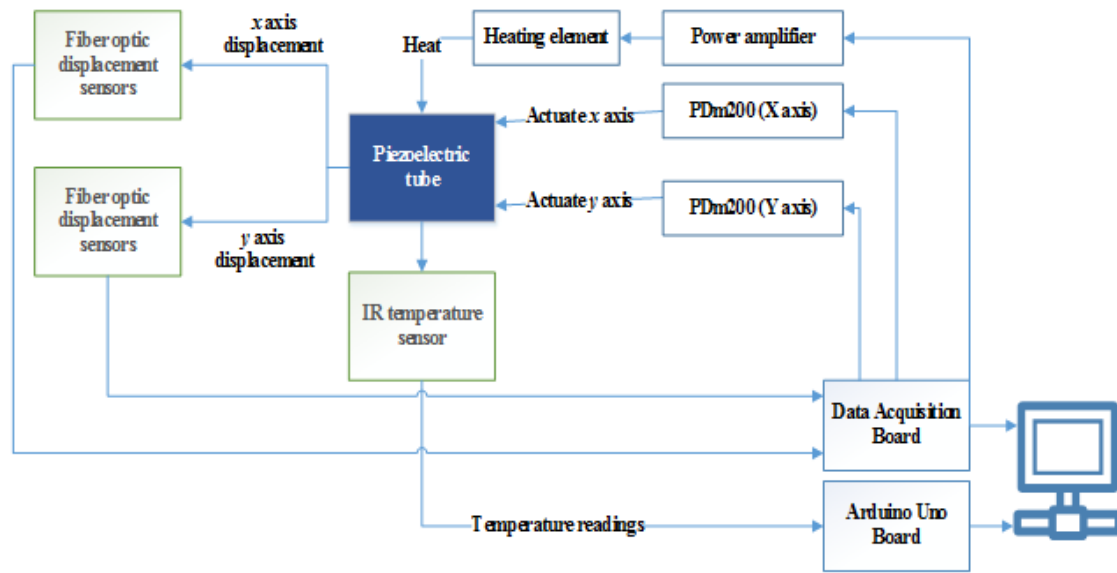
Fiber optic displacement sensors

$x$ axis displacement

Heat

Heating element

Power amplifier

Actuate $x$ axis

PDm200 (X axis)

Piezoelectric tube

Fiber optic displacement sensors

Actuate $y$ axis

PDm200 (Y axis)

$y$ axis displacement

IR temperature sensor

Data Acquisition Board

Temperature readings

Arduino Uno Board